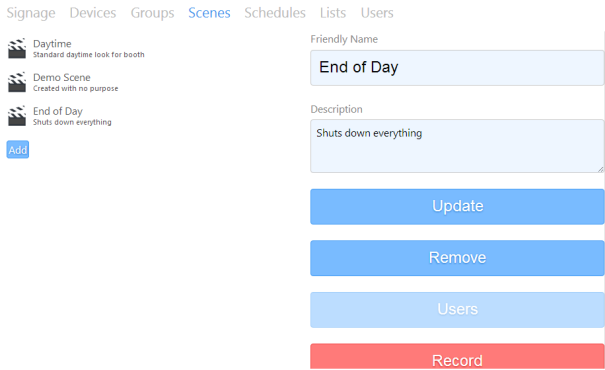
Signage Devices Groups Scenes Schedules Lists Users

Daytime
Standard daytime look for booth

Demo Scene
Created with no purpose

End of Day
Shuts down everything

Add

Friendly Name
End of Day

Description
Shuts down everything

Update

Remove

Users

Record